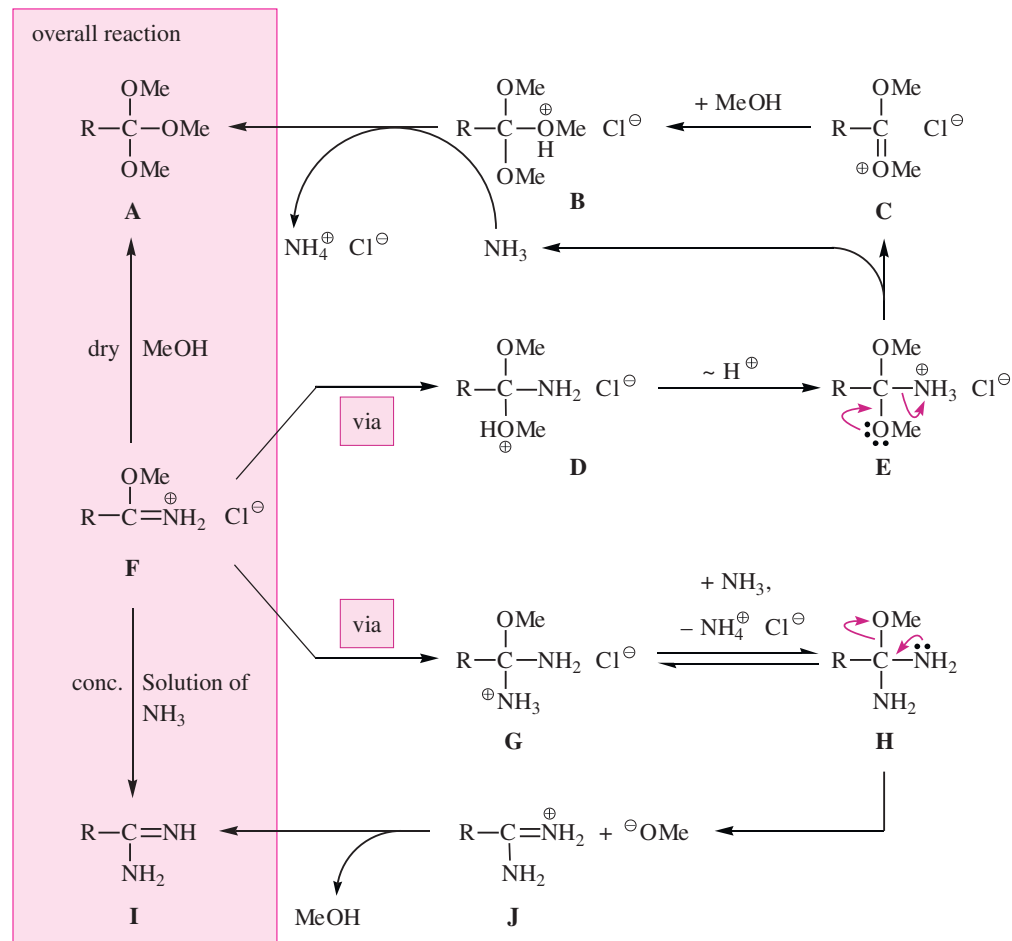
overall reaction

OMe
R—C—OMe
OMe
A

OMe
R—C—$\overset{\oplus}{O}$Me Cl$^{\ominus}$
H
OMe
B

+ MeOH

OMe
R—C Cl$^{\ominus}$
$^{\oplus}$OMe
C

NH$_4^{\oplus}$ Cl$^{\ominus}$

NH$_3$

dry MeOH

OMe
R—C—NH$_2$ Cl$^{\ominus}$
HOMe
$\oplus$
D

via

~ H$^{\oplus}$

OMe
R—C—$\overset{\oplus}{N}$H$_3$ Cl$^{\ominus}$
OMe
E

OMe
R—C=$\overset{\oplus}{N}$H$_2$ Cl$^{\ominus}$
F

via

+ NH$_3$,
– NH$_4^{\oplus}$ Cl$^{\ominus}$

OMe
R—C—NH$_2$ Cl$^{\ominus}$
$^{\oplus}$NH$_3$
G

OMe
R—C—NH$_2$
NH$_2$
H

conc. Solution of NH$_3$

R—C=NH
NH$_2$
I

R—C=$\overset{\oplus}{N}$H$_2$ + $^{\ominus}$OMe
NH$_2$
J

MeOH